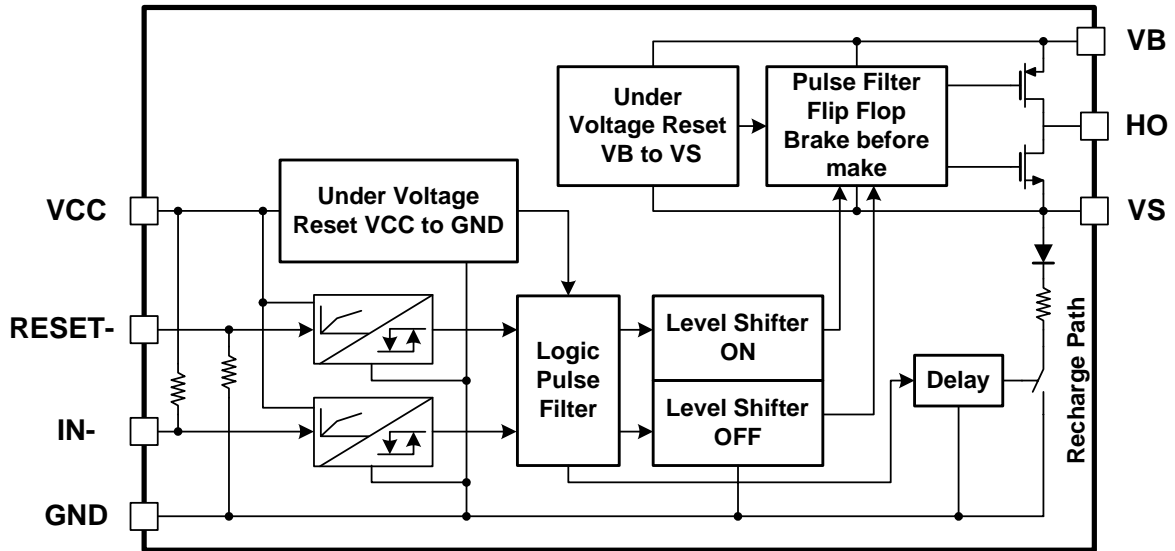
VB

HO

VS

Under Voltage Reset VB to VS

Pulse Filter Flip Flop Brake before make

VCC

Under Voltage Reset VCC to GND

RESET-

IN-

GND

Logic Pulse Filter

Level Shifter ON

Level Shifter OFF

Delay

Recharge Path